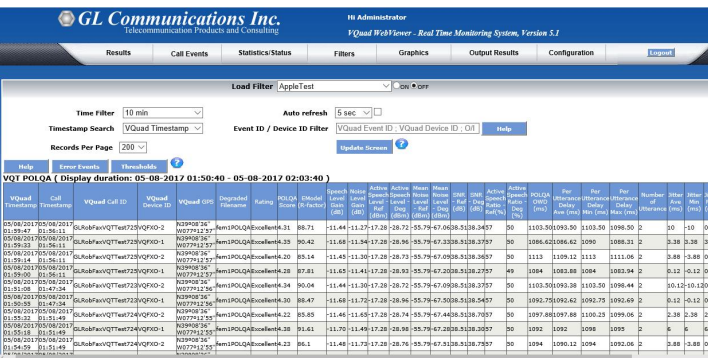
GL Communications Inc.
Telecommunication Products and Consulting

Hi Administrator
VQuad WebViewer - Real Time Monitoring System, Version 5.1

Results | Call Events | Statistics/Status | Filters | Graphics | Output Results | Configuration | Logout

Load Filter AppleTest ON OFF

Time Filter 10 min
Auto refresh 5 sec
Timestamp Search VQuad Timestamp
Event ID / Device ID Filter VQuad Event ID ; VQuad Device ID ; O/I
Help
Records Per Page 200
Update Screen

Help | Error Events | Thresholds

VQT POLQA ( Display duration: 05-08-2017 01:50:40 - 05-08-2017 02:03:40 )

| VQuad Timestamp | Call Timestamp | VQuad Call ID | VQuad Device ID | VQuad GPS | Degraded Filename | Rating | POLQA Score | EModel (R-factor) | Speech Level Gain (dB) | Noise Level Gain (dB) | Active Speech Level - Ref (dBm) | Active Speech Level - Deg (dBm) | Mean Noise Level - Ref (dBm) | Mean Noise Level - Deg (dBm) | SNR - Ref (dB) | SNR - Deg (dB) | Active Speech Ratio - Ref(%) | Active Speech Ratio - Deg (%) | POLQA OWD (ms) | Per Utterance Delay Ave (ms) | Per Utterance Delay Min (ms) | Per Utterance Delay Max (ms) | Number of Utterance | Jitter Ave (ms) | Jitter Min (ms) |
|---|---|---|---|---|---|---|---|---|---|---|---|---|---|---|---|---|---|---|---|---|---|---|---|---|---|
| 05/08/2017 01:59:47 | 05/08/2017 01:56:11 | GLRobFaxVQTTest725 | VQFXO-2 | N39º08'36" W077º12'57" | fem1POLQA | Excellent | 4.31 | 88.71 | -11.44 | -11.27 | -17.28 | -28.72 | -55.79 | -67.06 | 38.51 | 38.34 | 57 | 50 | 1103.50 | 1093.50 | 1103.50 | 1098.50 | 2 | 10 | -10 |
| 05/08/2017 01:59:33 | 05/08/2017 01:56:11 | GLRobFaxVQTTest725 | VQFXO-1 | N39º08'36" W077º12'57" | fem1POLQA | Excellent | 4.35 | 90.42 | -11.68 | -11.54 | -17.28 | -28.96 | -55.79 | -67.33 | 38.51 | 38.37 | 57 | 50 | 1086.62 | 1086.62 | 1090 | 1088.31 | 2 | 3.38 | 3.38 |
| 05/08/2017 01:59:14 | 05/08/2017 01:56:11 | GLRobFaxVQTTest723 | VQFXO-2 | N39º08'36" W077º12'57" | fem1POLQA | Excellent | 4.20 | 85.14 | -11.45 | -11.30 | -17.28 | -28.73 | -55.79 | -67.09 | 38.51 | 38.36 | 57 | 50 | 1113 | 1109.12 | 1113 | 1111.06 | 2 | 3.88 | -3.88 |
| 05/08/2017 01:59:00 | 05/08/2017 01:56:11 | GLRobFaxVQTTest723 | VQFXO-1 | N39º08'36" W077º12'57" | fem1POLQA | Excellent | 4.28 | 87.81 | -11.65 | -11.41 | -17.28 | -28.93 | -55.79 | -67.21 | 38.51 | 38.27 | 57 | 49 | 1084 | 1083.88 | 1084 | 1083.94 | 2 | 0.12 | -0.12 |
| 05/08/2017 01:51:08 | 05/08/2017 01:47:34 | GLRobFaxVQTTest723 | VQFXO-2 | N39º08'36" W077º12'57" | fem1POLQA | Excellent | 4.34 | 90.04 | -11.44 | -11.30 | -17.28 | -28.72 | -55.79 | -67.09 | 38.51 | 38.37 | 57 | 50 | 1103.50 | 1093.38 | 1103.50 | 1098.44 | 2 | 10.12 | -10.12 |
| 05/08/2017 01:50:55 | 05/08/2017 01:47:34 | GLRobFaxVQTTest723 | VQFXO-1 | N39º08'36" W077º12'57" | fem1POLQA | Excellent | 4.30 | 88.47 | -11.68 | -11.72 | -17.28 | -28.96 | -55.79 | -67.51 | 38.51 | 38.54 | 57 | 50 | 1092.75 | 1092.62 | 1092.75 | 1092.69 | 2 | 0.12 | -0.12 |
| 05/08/2017 01:55:22 | 05/08/2017 01:51:49 | GLRobFaxVQTTest724 | VQFXO-2 | N39º08'36" W077º12'57" | fem1POLQA | Excellent | 4.22 | 85.85 | -11.46 | -11.65 | -17.28 | -28.74 | -55.79 | -67.44 | 38.51 | 38.70 | 57 | 50 | 1097.88 | 1097.88 | 1100.25 | 1099.06 | 2 | 2.38 | 2.38 |
| 05/08/2017 01:55:08 | 05/08/2017 01:51:49 | GLRobFaxVQTTest724 | VQFXO-1 | N39º08'36" W077º12'57" | fem1POLQA | Excellent | 4.38 | 91.61 | -11.70 | -11.49 | -17.28 | -28.98 | -55.79 | -67.28 | 38.51 | 38.30 | 57 | 50 | 1092 | 1092 | 1098 | 1095 | 2 | 6 | 6 |
| 05/08/2017 01:54:59 | 05/08/2017 01:51:49 | GLRobFaxVQTTest724 | VQFXO-2 | N39º08'36" W077º12'57" | fem1POLQA | Excellent | 4.23 | 86.1 | -11.48 | -11.63 | -17.28 | -28.76 | -55.79 | -67.42 | 38.51 | 38.66 | 57 | 50 | 1094 | 1090.12 | 1094 | 1092.06 | 2 | 3.88 | -3.88 |